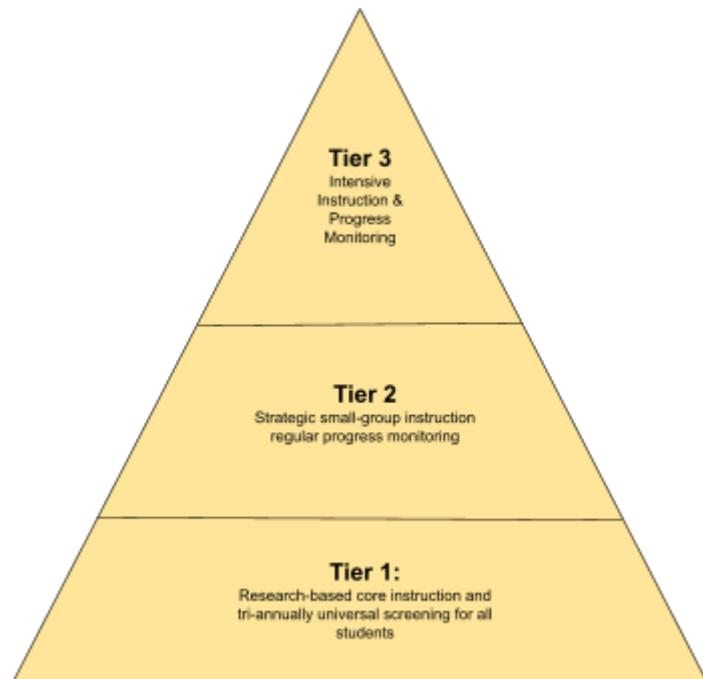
Tier 3
Intensive Instruction & Progress Monitoring

Tier 2
Strategic small-group instruction regular progress monitoring

Tier 1:
Research-based core instruction and tri-annually universal screening for all students